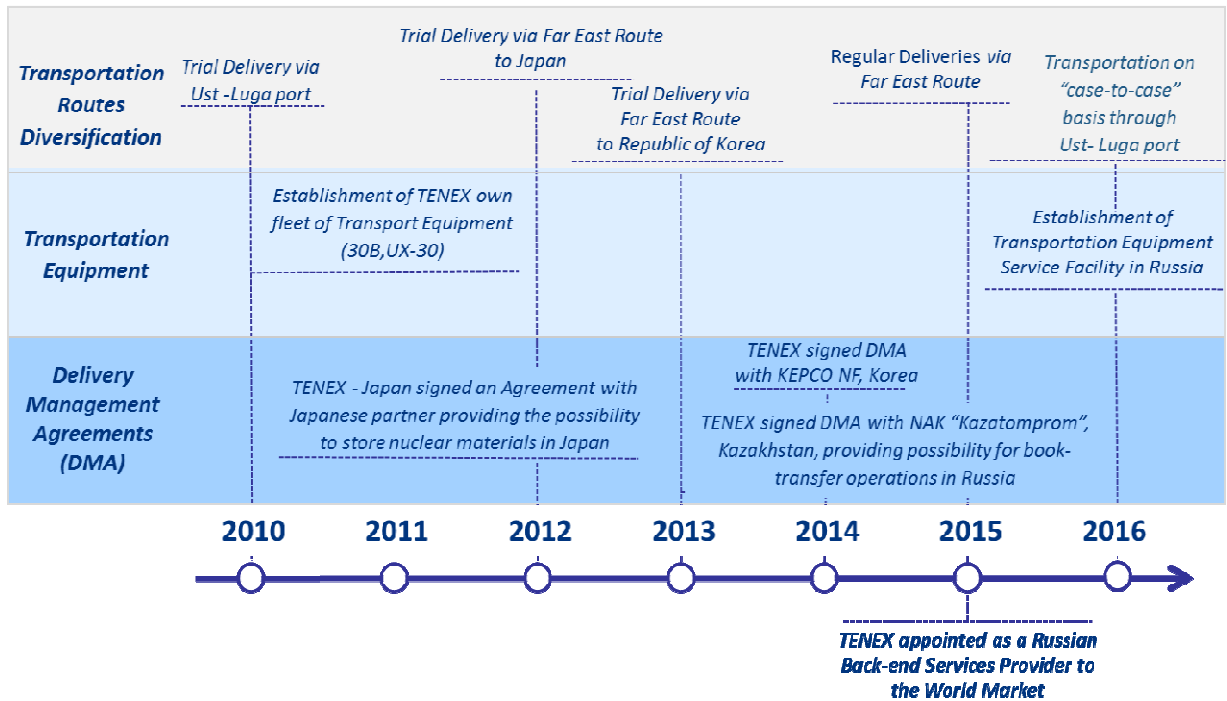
Transportation Routes Diversification

Trial Delivery via Ust -Luga port

Trial Delivery via Far East Route to Japan

Trial Delivery via Far East Route to Republic of Korea

Regular Deliveries via Far East Route

Transportation on "case-to-case" basis through Ust- Luga port

Transportation Equipment

Establishment of TENEX own fleet of Transport Equipment (30B,UX-30)

Establishment of Transportation Equipment Service Facility in Russia

Delivery Management Agreements (DMA)

TENEX - Japan signed an Agreement with Japanese partner providing the possibility to store nuclear materials in Japan

TENEX signed DMA with KEPCO NF, Korea

TENEX signed DMA with NAK "Kazatomprom", Kazakhstan, providing possibility for book-transfer operations in Russia

2010

2011

2012

2013

2014

2015

2016

TENEX appointed as a Russian Back-end Services Provider to the World Market